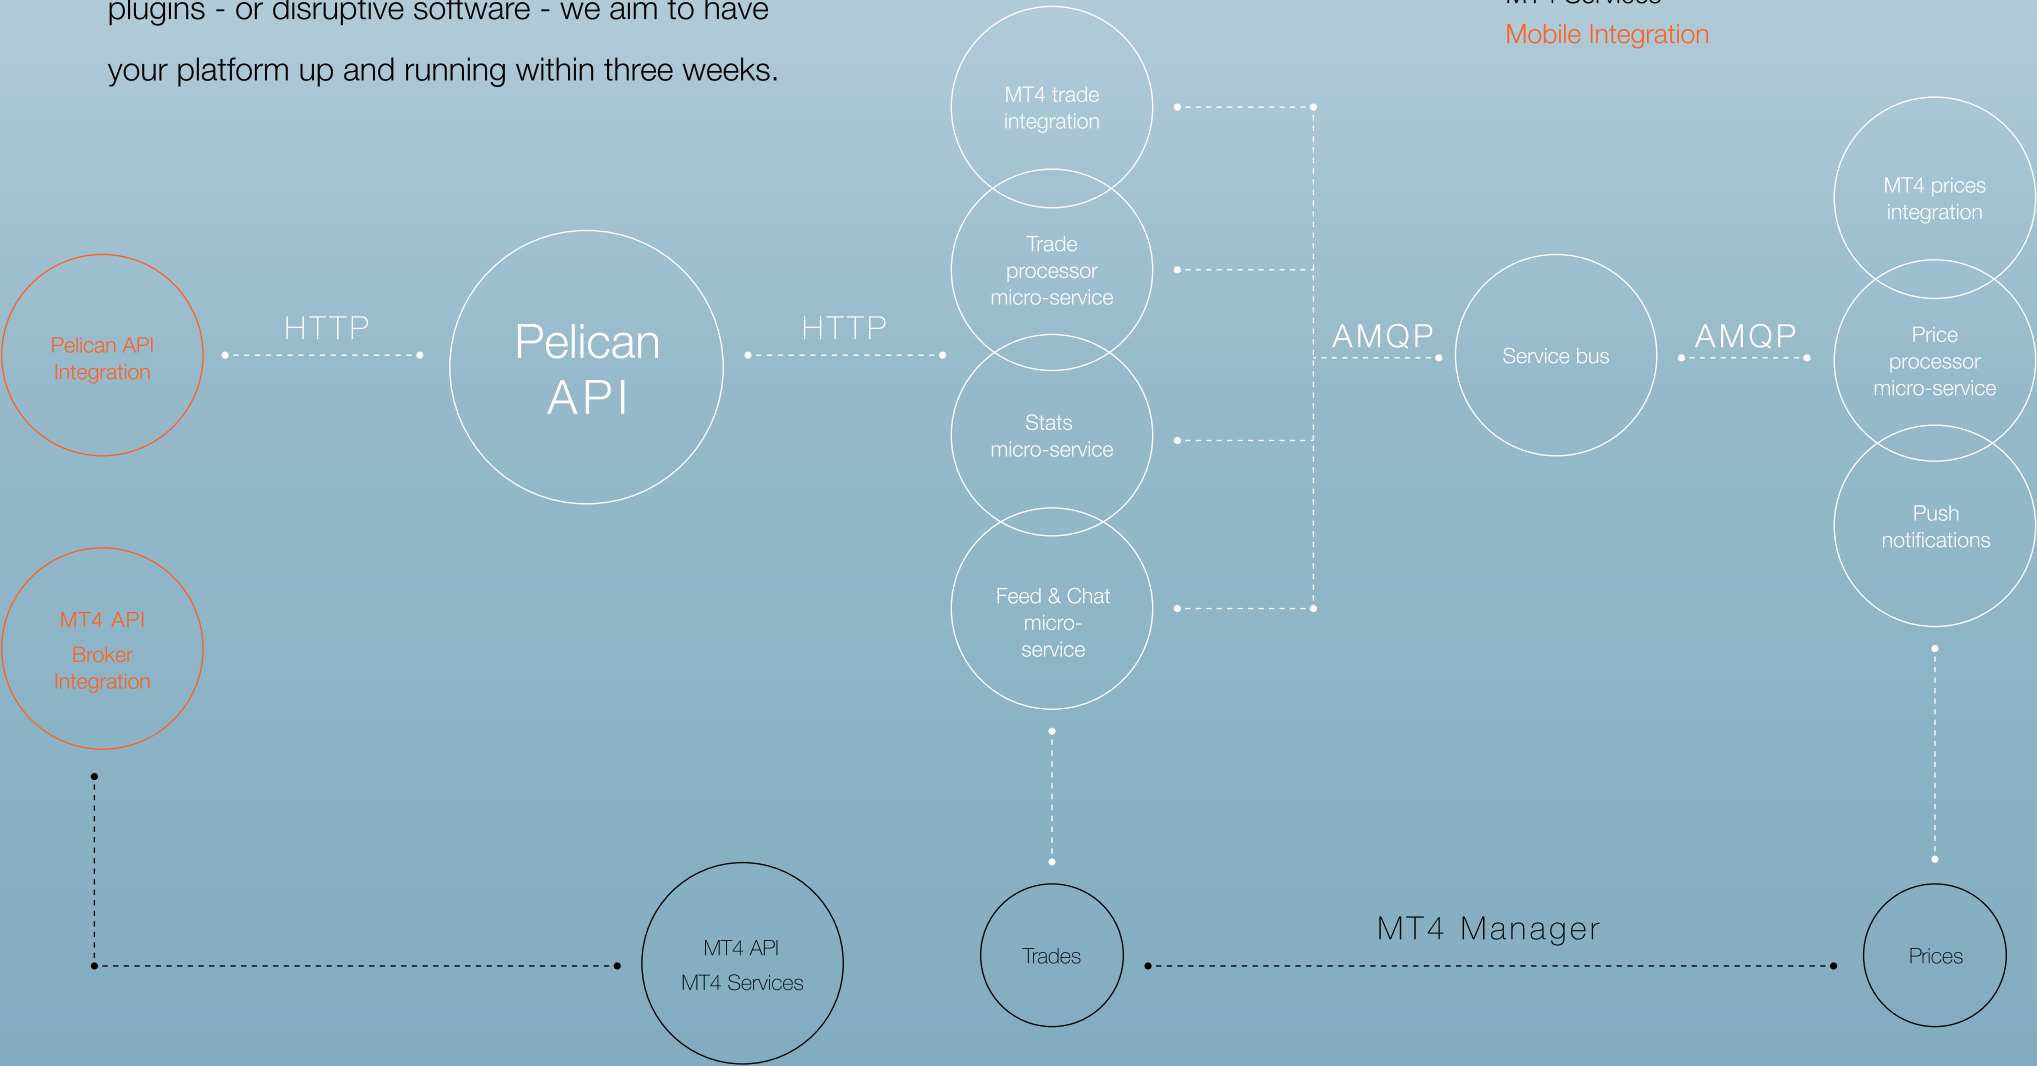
plugins - or disruptive software - we aim to have your platform up and running within three weeks.

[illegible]
Mobile Integration

MT4 trade integration

Trade processor micro-service

Stats micro-service

Feed & Chat micro-service

Pelican API Integration

HTTP

Pelican API

HTTP

AMQP

Service bus

AMQP

MT4 prices integration

Price processor micro-service

Push notifications

MT4 API Broker Integration

MT4 API
MT4 Services

Trades

MT4 Manager

Prices